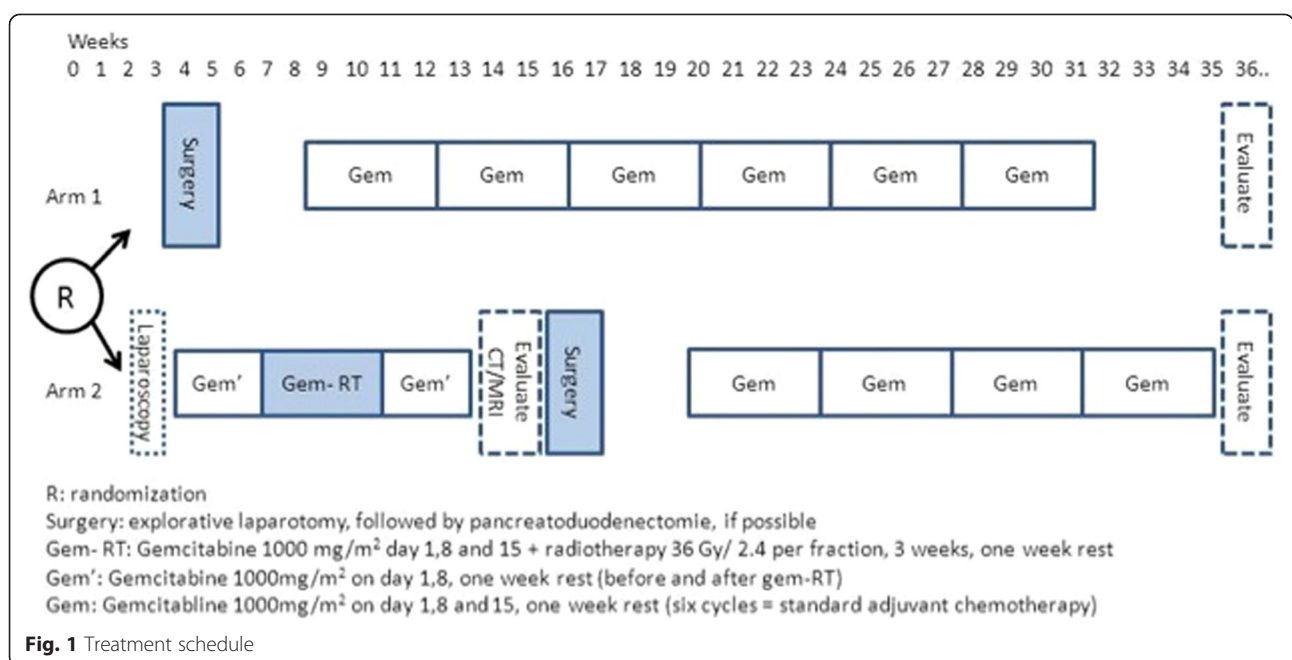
Weeks
0 1 2 3 4 5 6 7 8 9 10 11 12 13 14 15 16 17 18 19 20 21 22 23 24 25 26 27 28 29 30 31 32 33 34 35 36..

Surgery

Gem Gem Gem Gem Gem Gem

Evaluate

Arm 1

R

Laparoscopy

Gem' Gem- RT Gem'

Evaluate CT/MRI

Surgery

Gem Gem Gem Gem

Evaluate

Arm 2

R: randomization
Surgery: explorative laparotomy, followed by pancreatoduodenectomie, if possible
Gem- RT: Gemcitabine 1000 mg/m$^2$ day 1,8 and 15 + radiotherapy 36 Gy/ 2.4 per fraction, 3 weeks, one week rest
Gem': Gemcitabine 1000mg/m$^2$ on day 1,8, one week rest (before and after gem-RT)
Gem: Gemcitabline 1000mg/m$^2$ on day 1,8 and 15, one week rest (six cycles = standard adjuvant chemotherapy)

Fig. 1 Treatment schedule